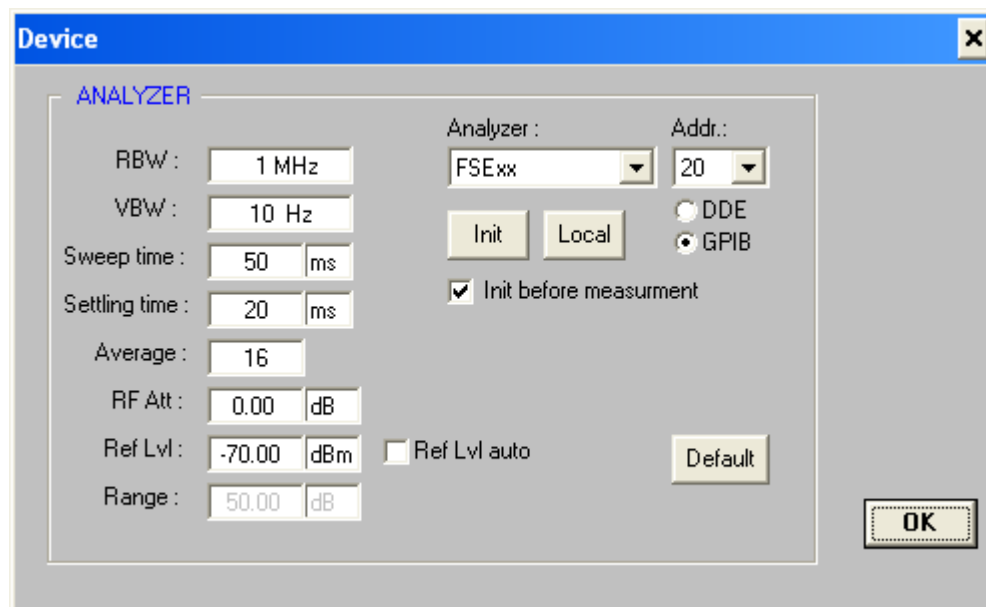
Device

×

ANALYZER

RBW : 1 MHz

VBW : 10 Hz

Sweep time : 50 ms

Settling time : 20 ms

Average : 16

RF Att : 0.00 dB

Ref Lvl : -70.00 dBm

Ref Lvl auto

Range : 50.00 dB

Analyzer : FSExx

Addr.: 20

Init

Local

DDE

GPIB

Init before measurment

Default

OK